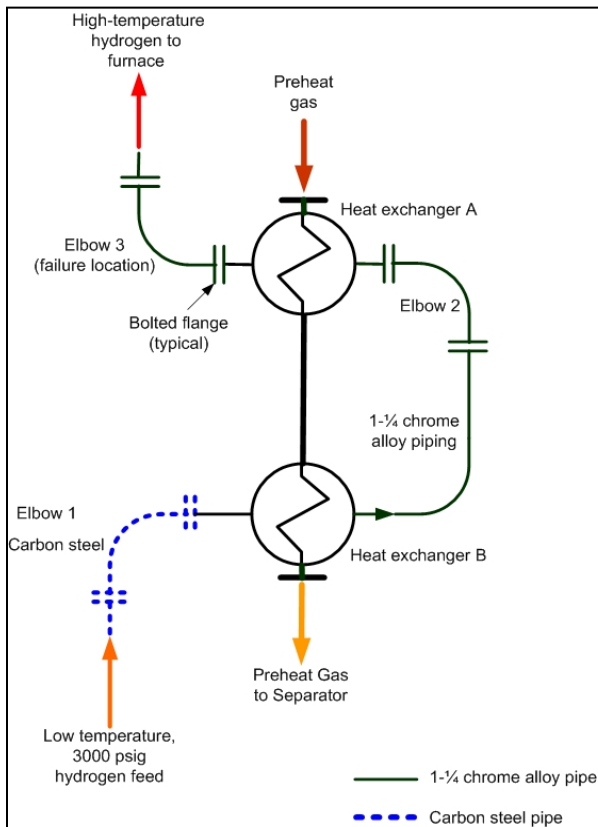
High-temperature hydrogen to furnace

Preheat gas

Heat exchanger A

Elbow 3 (failure location)

Elbow 2

Bolted flange (typical)

1-¼ chrome alloy piping

Elbow 1

Carbon steel

Heat exchanger B

Preheat Gas to Separator

Low temperature, 3000 psig hydrogen feed

1-¼ chrome alloy pipe

Carbon steel pipe